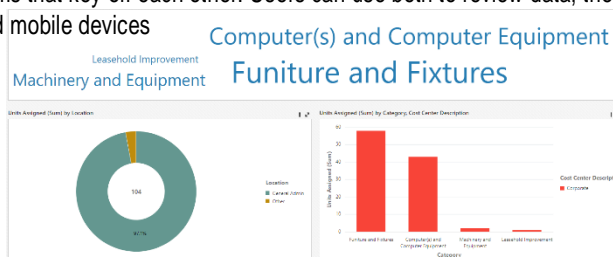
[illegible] that key off each other. Users can use both to review data, the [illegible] mobile devices

Leasehold Improvement

Computer(s) and Computer Equipment

Machinery and Equipment

Funiture and Fixtures

Units Assigned (Sum) by Location

104

Location
General Admin
Other

97.1%

Units Assigned (Sum) by Category, Cost Center Description

Units Assigned (Sum)

60
50
40
30
20
10
0

Funiture and Fixtures
Computer(s) and Computer Equipment
Machinery and Equipment
Leasehold Improvement

Category

Cost Center Descrip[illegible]
Corporate